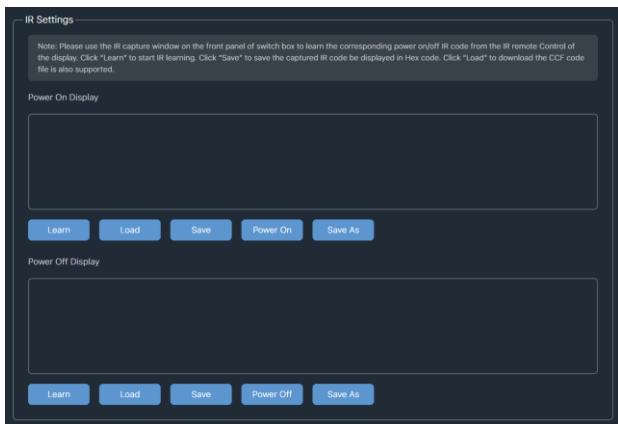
IR Settings

Note: Please use the IR capture window on the front panel of switch box to learn the corresponding power on/off IR code from the IR remote Control of the display. Click "Learn" to start IR learning. Click "Save" to save the captured IR code be displayed in Hex code. Click "Load" to download the CCF code file is also supported.

Power On Display

Learn Load Save Power On Save As

Power Off Display

Learn Load Save Power Off Save As